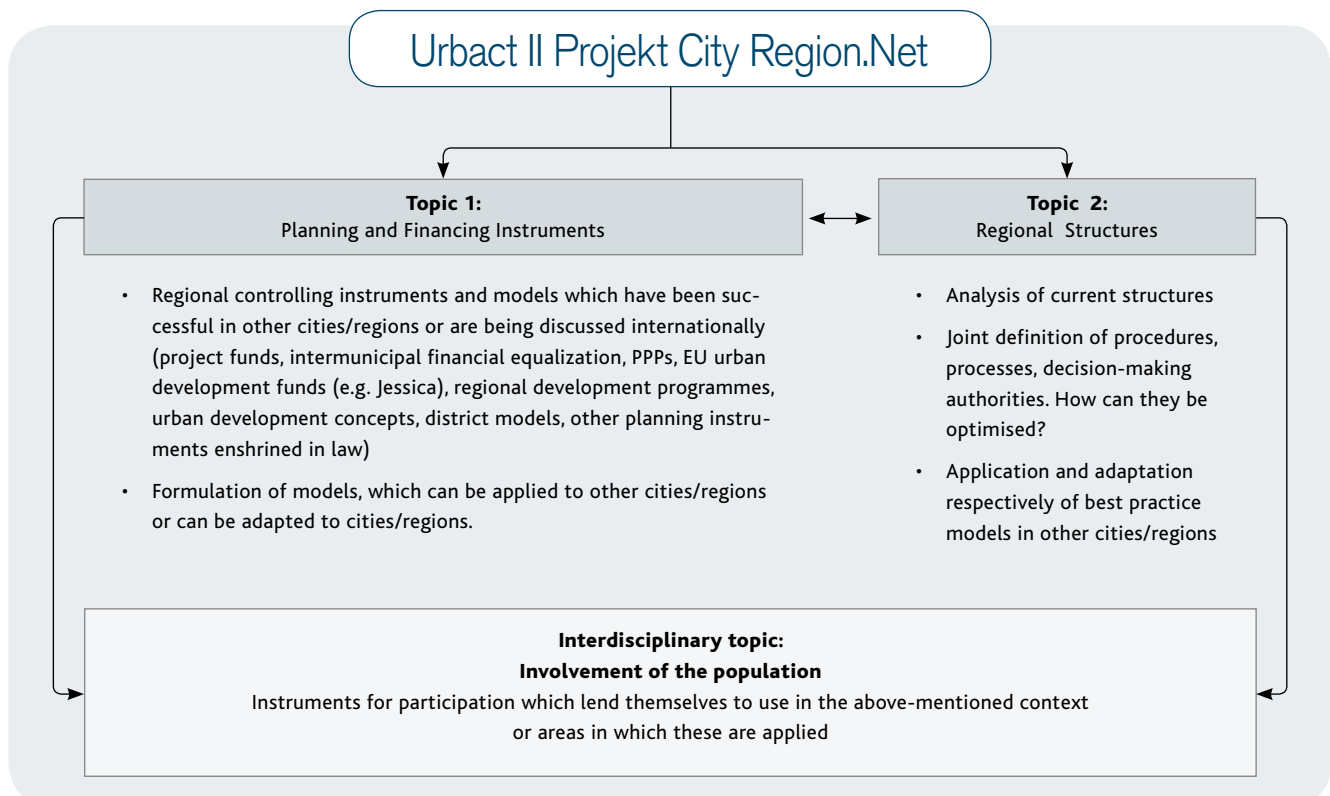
Urbact II Projekt City Region.Net

**Topic 1:**
Planning and Financing Instruments

**Topic 2:**
Regional Structures

- Regional controlling instruments and models which have been successful in other cities/regions or are being discussed internationally (project funds, intermunicipal financial equalization, PPPs, EU urban development funds (e.g. Jessica), regional development programmes, urban development concepts, district models, other planning instruments enshrined in law)
- Formulation of models, which can be applied to other cities/regions or can be adapted to cities/regions.

- Analysis of current structures
- Joint definition of procedures, processes, decision-making authorities. How can they be optimised?
- Application and adaptation respectively of best practice models in other cities/regions

**Interdisciplinary topic:**
**Involvement of the population**
Instruments for participation which lend themselves to use in the above-mentioned context or areas in which these are applied